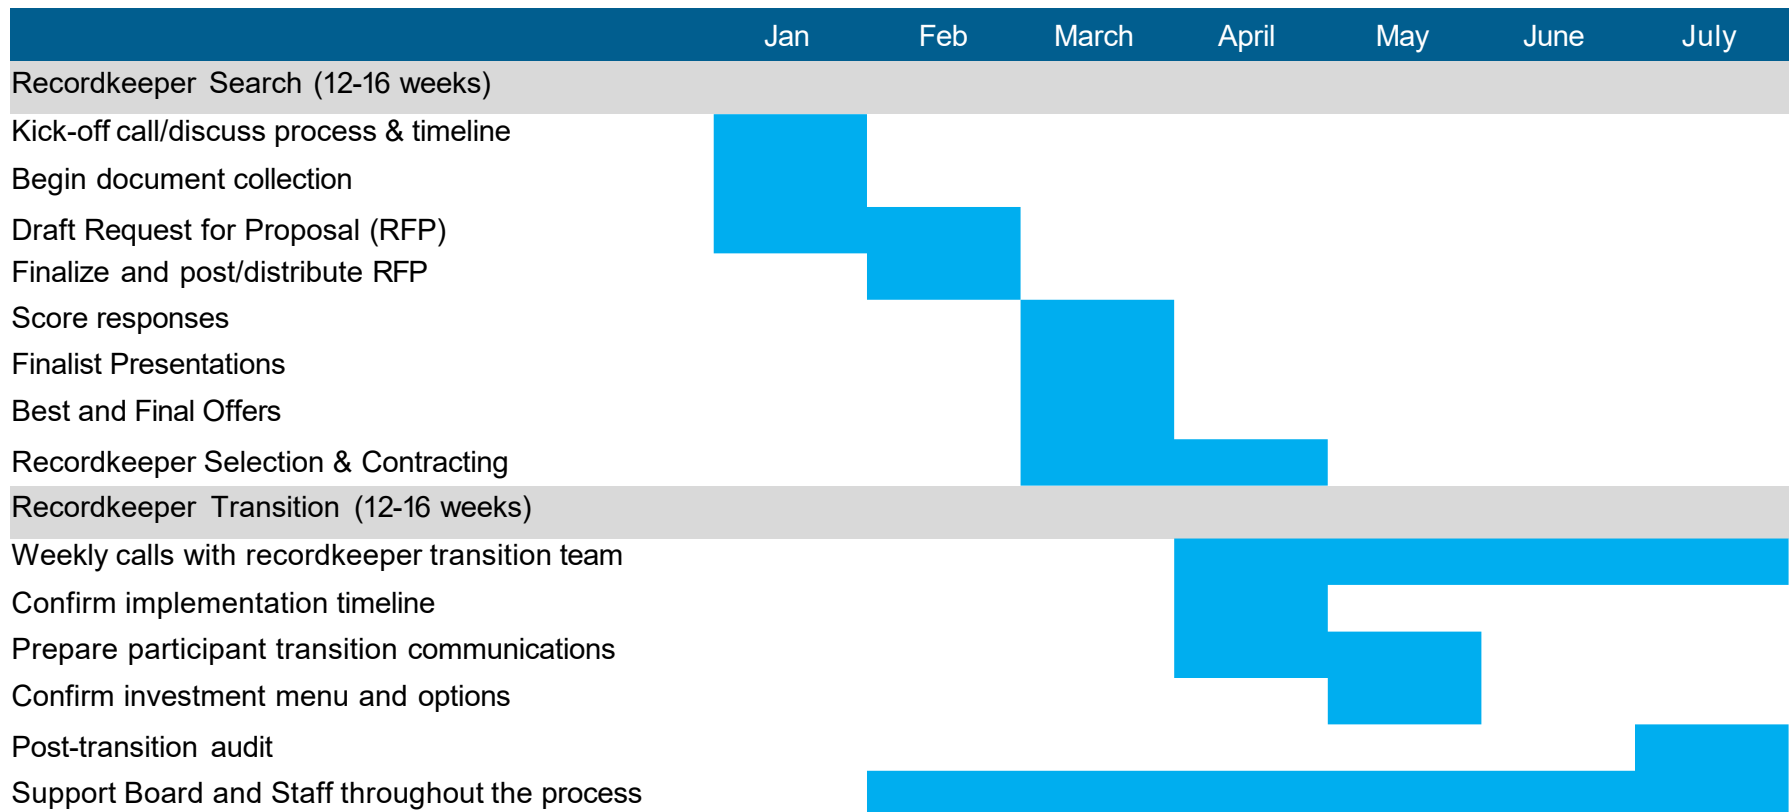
| | Jan | Feb | March | April | May | June | July |
|---|---|---|---|---|---|---|---|
| Recordkeeper Search (12-16 weeks) | | | | | | | |
| Kick-off call/discuss process & timeline | | | | | | | |
| Begin document collection | | | | | | | |
| Draft Request for Proposal (RFP) | | | | | | | |
| Finalize and post/distribute RFP | | | | | | | |
| Score responses | | | | | | | |
| Finalist Presentations | | | | | | | |
| Best and Final Offers | | | | | | | |
| Recordkeeper Selection & Contracting | | | | | | | |
| Recordkeeper Transition (12-16 weeks) | | | | | | | |
| Weekly calls with recordkeeper transition team | | | | | | | |
| Confirm implementation timeline | | | | | | | |
| Prepare participant transition communications | | | | | | | |
| Confirm investment menu and options | | | | | | | |
| Post-transition audit | | | | | | | |
| Support Board and Staff throughout the process | | | | | | | |